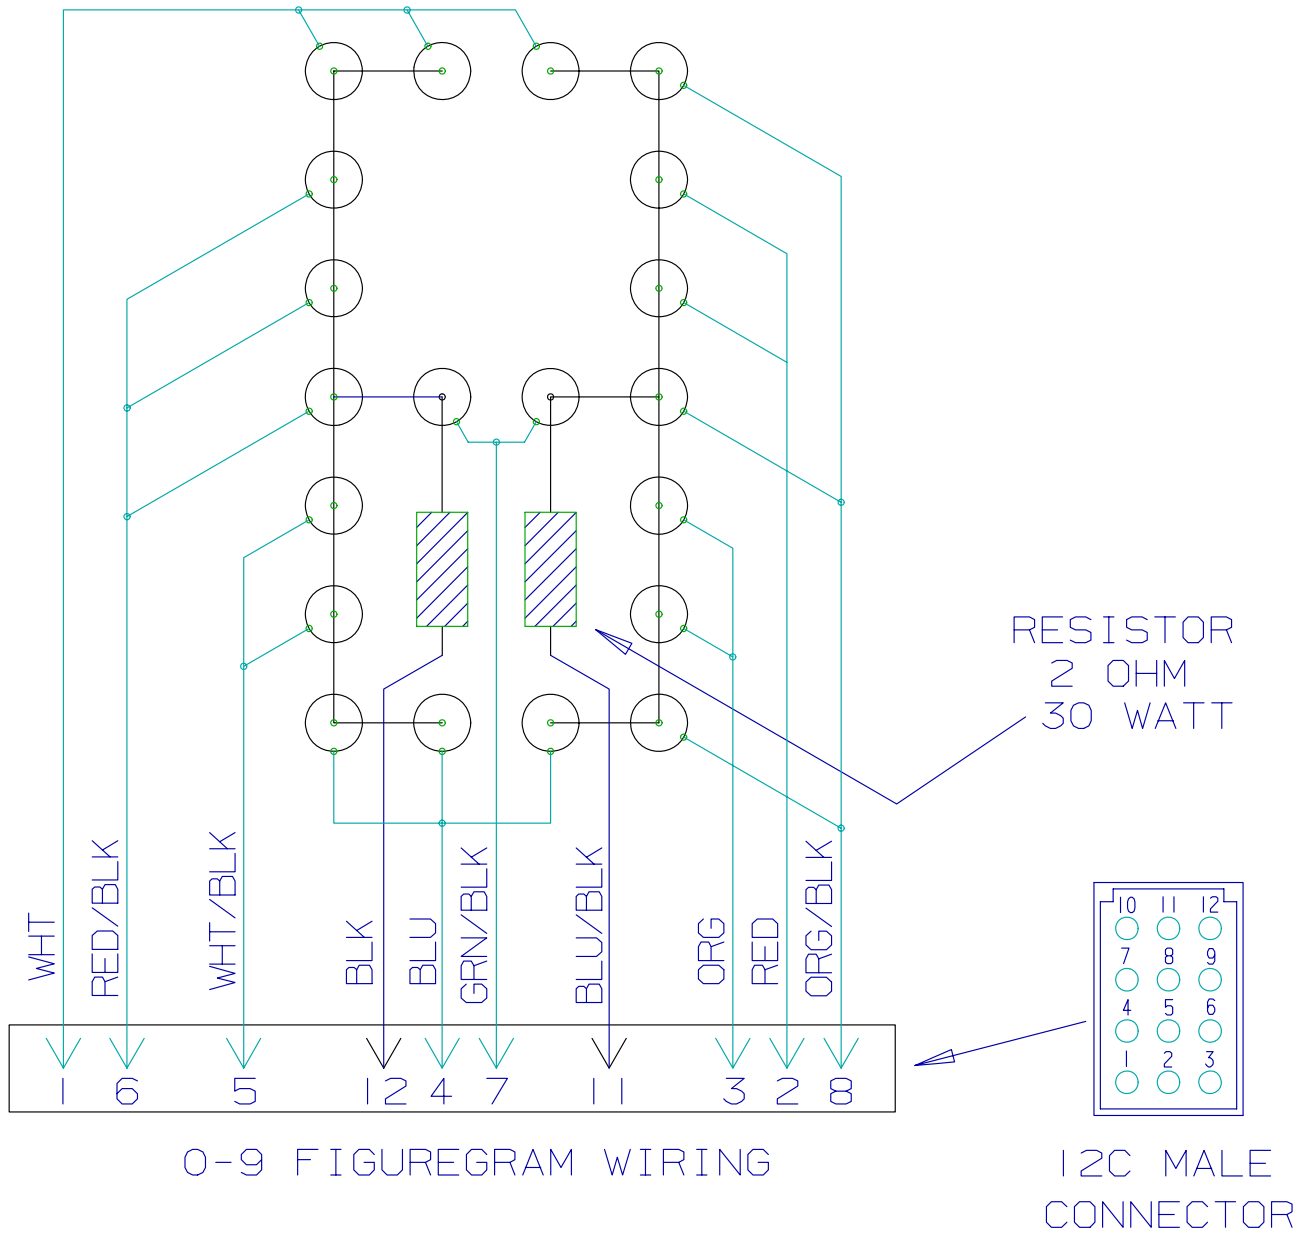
RESISTOR
2 OHM
30 WATT

WHT
RED/BLK
WHT/BLK
BLK
BLU
GRN/BLK
BLU/BLK
ORG
RED
ORG/BLK

1 6 5 12 4 7 11 3 2 8

| 10 | 11 | 12 |
|---|---|---|
| 7 | 8 | 9 |
| 4 | 5 | 6 |
| 1 | 2 | 3 |

0-9 FIGUREGRAM WIRING

12C MALE
CONNECTOR